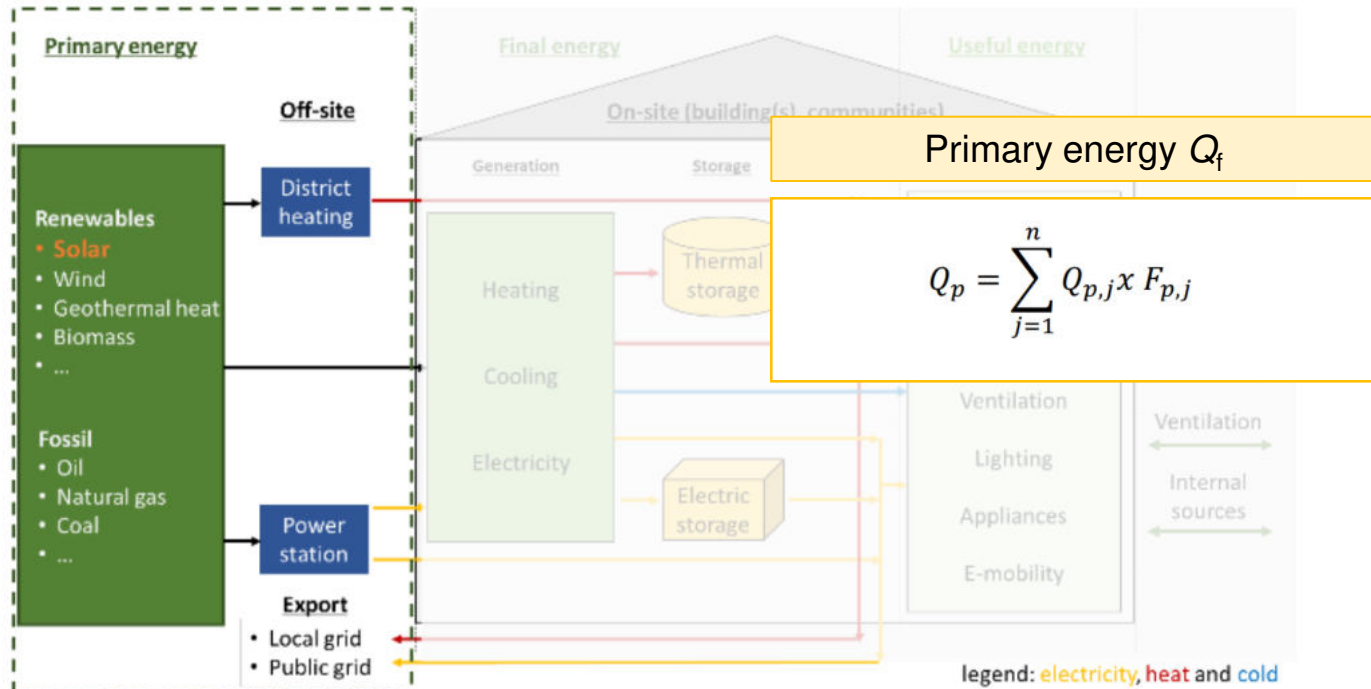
Primary energy

Off-site

Final energy

Useful energy

On-site (building(s), communities)

Primary energy $Q_f$

$$Q_p = \sum_{j=1}^{n} Q_{p,j} x \, F_{p,j}$$

Generation

Storage

Renewables
• Solar
• Wind
• Geothermal heat
• Biomass
• ...

Fossil
• Oil
• Natural gas
• Coal
• ...

District heating

Power station

Heating

Cooling

Electricity

Thermal storage

Electric storage

Ventilation

Lighting

Appliances

E-mobility

Ventilation

Internal sources

Export
• Local grid
• Public grid

legend: electricity, heat and cold